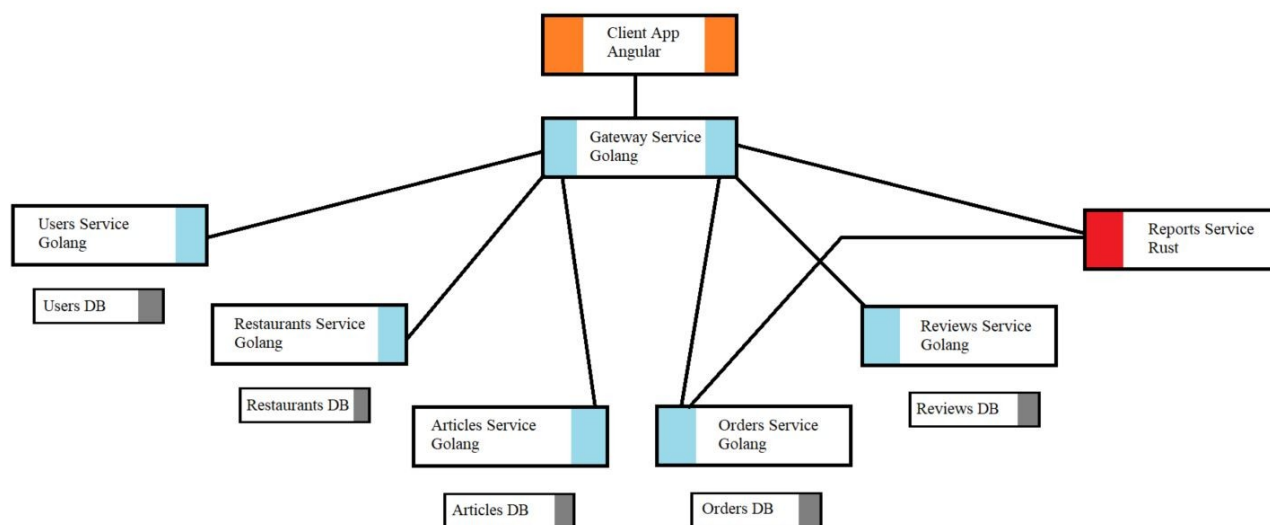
Client App
Angular

Gateway Service
Golang

Users Service
Golang

Users DB

Restaurants Service
Golang

Restaurants DB

Articles Service
Golang

Articles DB

Orders Service
Golang

Orders DB

Reviews Service
Golang

Reviews DB

Reports Service
Rust